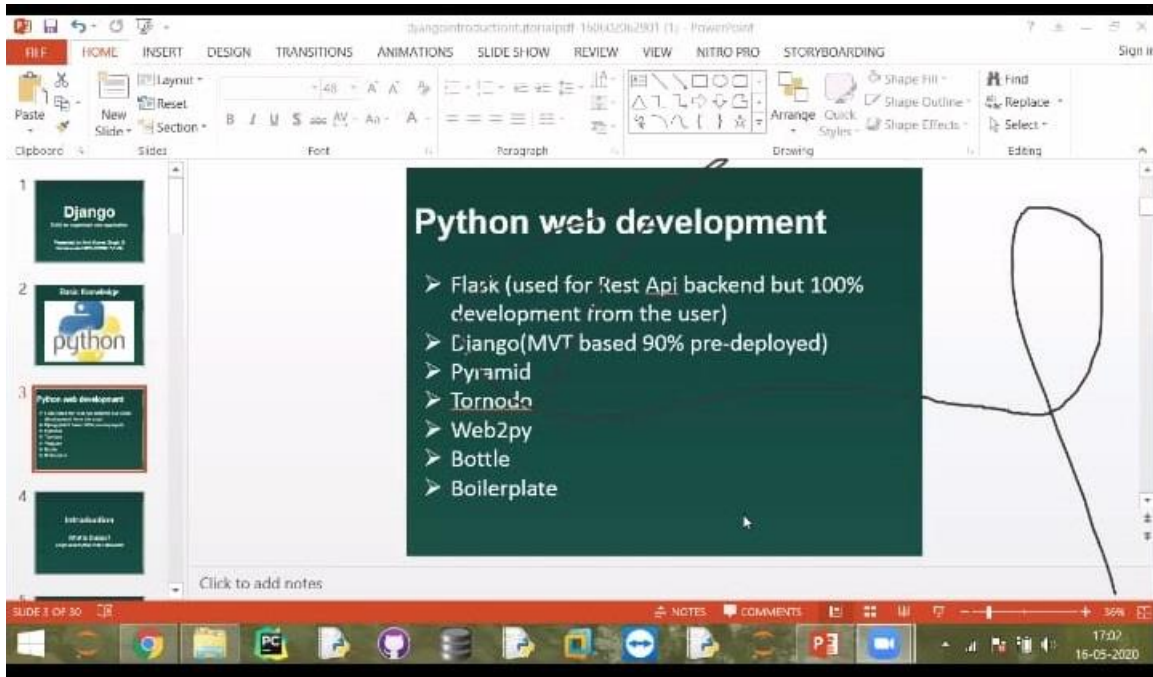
djangointroductiontutorialpdf-160602062931 (1) - PowerPoint

FILE HOME INSERT DESIGN TRANSITIONS ANIMATIONS SLIDE SHOW REVIEW VIEW NITRO PRO STORYBOARDING Sign in

Paste New Slide Layout Reset Section Clipboard Slides Font Paragraph Arrange Quick Styles Shape Fill Shape Outline Shape Effects Drawing Find Replace Select Editing

1 Django
2 Basic Knowledge python
3 Python web development
4 Introduction What is Django?

Python web development

➢ Flask (used for Rest Api backend but 100% development from the user)
➢ Django(MVT based 90% pre-deployed)
➢ Pyramid
➢ Tornodo
➢ Web2py
➢ Bottle
➢ Boilerplate

Click to add notes

SLIDE 3 OF 30 NOTES COMMENTS 36%

17:02 16-05-2020